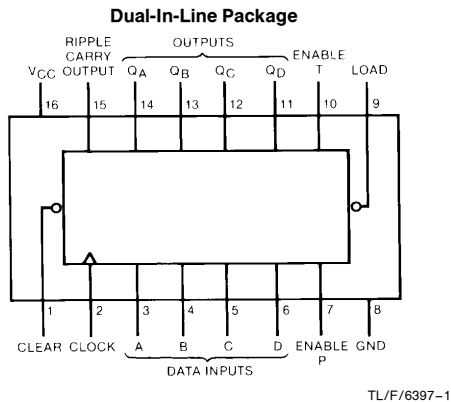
Dual-In-Line Package

RIPPLE CARRY OUTPUT

OUTPUTS

ENABLE T

$V_{CC}$

$Q_A$

$Q_B$

$Q_C$

$Q_D$

LOAD

16 15 14 13 12 11 10 9

1 2 3 4 5 6 7 8

CLEAR CLOCK A B C D ENABLE P GND

DATA INPUTS

TL/F/6397–1